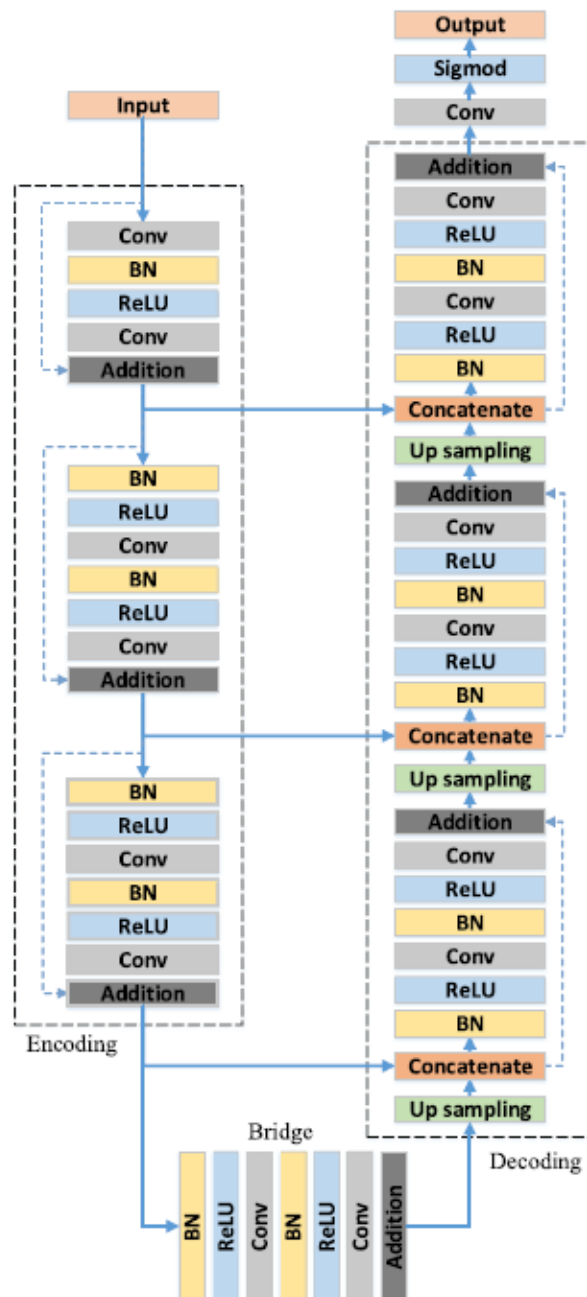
Output
Sigmod
Conv
Input
Addition
Conv
ReLU
BN
Conv
ReLU
BN
Concatenate
Up sampling
Addition
Conv
ReLU
BN
Conv
ReLU
BN
Concatenate
Up sampling
Addition
Conv
ReLU
BN
Conv
ReLU
BN
Concatenate
Up sampling

Conv
BN
ReLU
Conv
Addition

BN
ReLU
Conv
BN
ReLU
Conv
Addition

BN
ReLU
Conv
BN
ReLU
Conv
Addition

Encoding

Bridge
BN
ReLU
Conv
BN
ReLU
Conv
Addition

Decoding